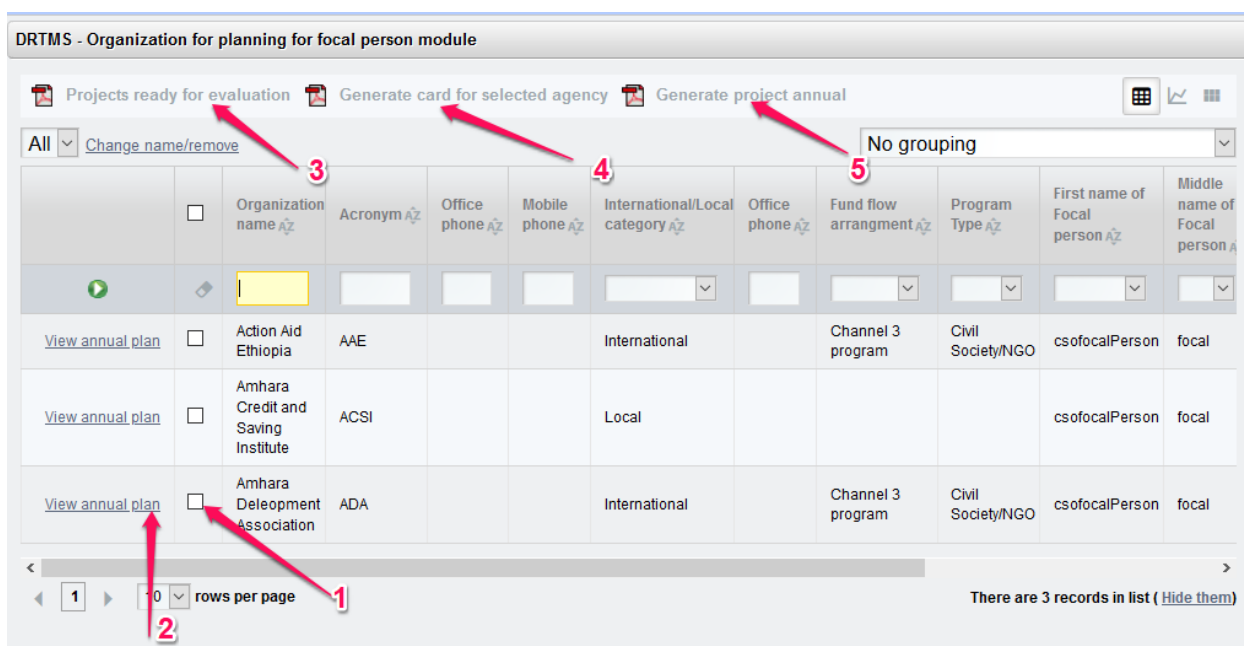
DRTMS - Organization for planning for focal person module

Projects ready for evaluation  Generate card for selected agency  Generate project annual

All  Change name/remove  No grouping

3  4  5

|  |  | Organization name | Acronym | Office phone | Mobile phone | International/Local category | Office phone | Fund flow arrangment | Program Type | First name of Focal person | Middle name of Focal person |
|---|---|---|---|---|---|---|---|---|---|---|---|
|  |  |  |  |  |  |  |  |  |  |  |  |
| View annual plan |  | Action Aid Ethiopia | AAE |  |  | International |  | Channel 3 program | Civil Society/NGO | csofocalPerson | focal |
| View annual plan |  | Amhara Credit and Saving Institute | ACSI |  |  | Local |  |  |  | csofocalPerson | focal |
| View annual plan |  | Amhara Deleopment Association | ADA |  |  | International |  | Channel 3 program | Civil Society/NGO | csofocalPerson | focal |

1  10 rows per page  1  2

There are 3 records in list ( Hide them)